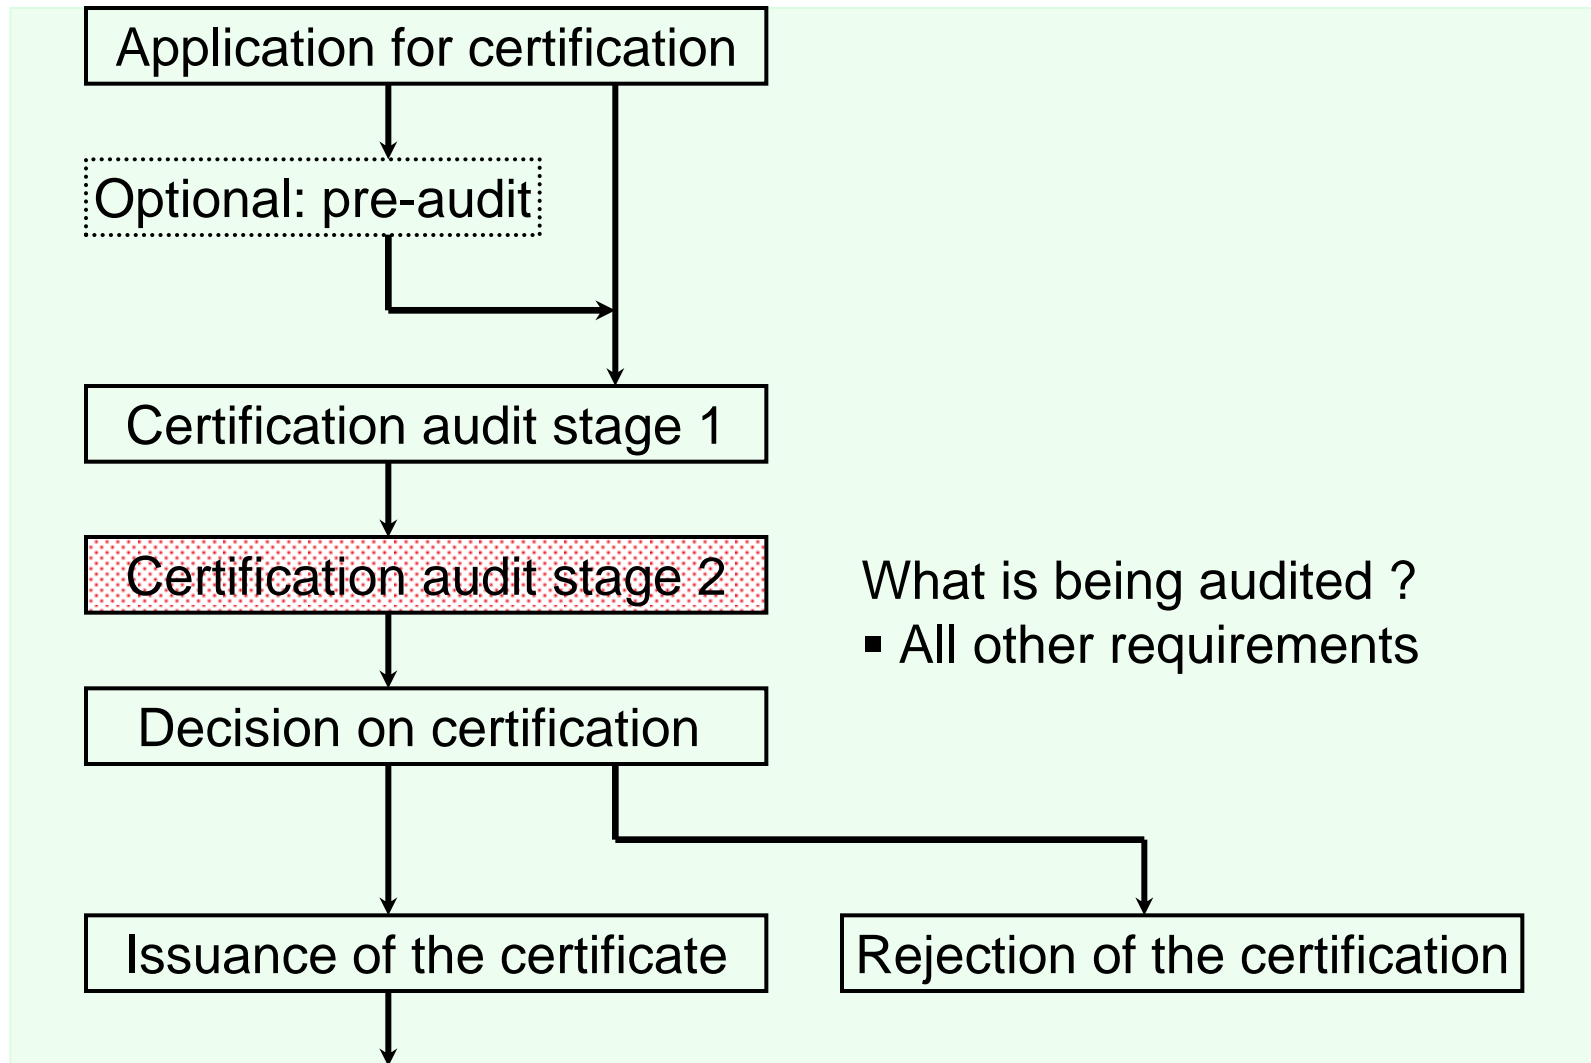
Application for certification

Optional: pre-audit

Certification audit stage 1

Certification audit stage 2

What is being audited ?
▪ All other requirements

Decision on certification

Issuance of the certificate

Rejection of the certification